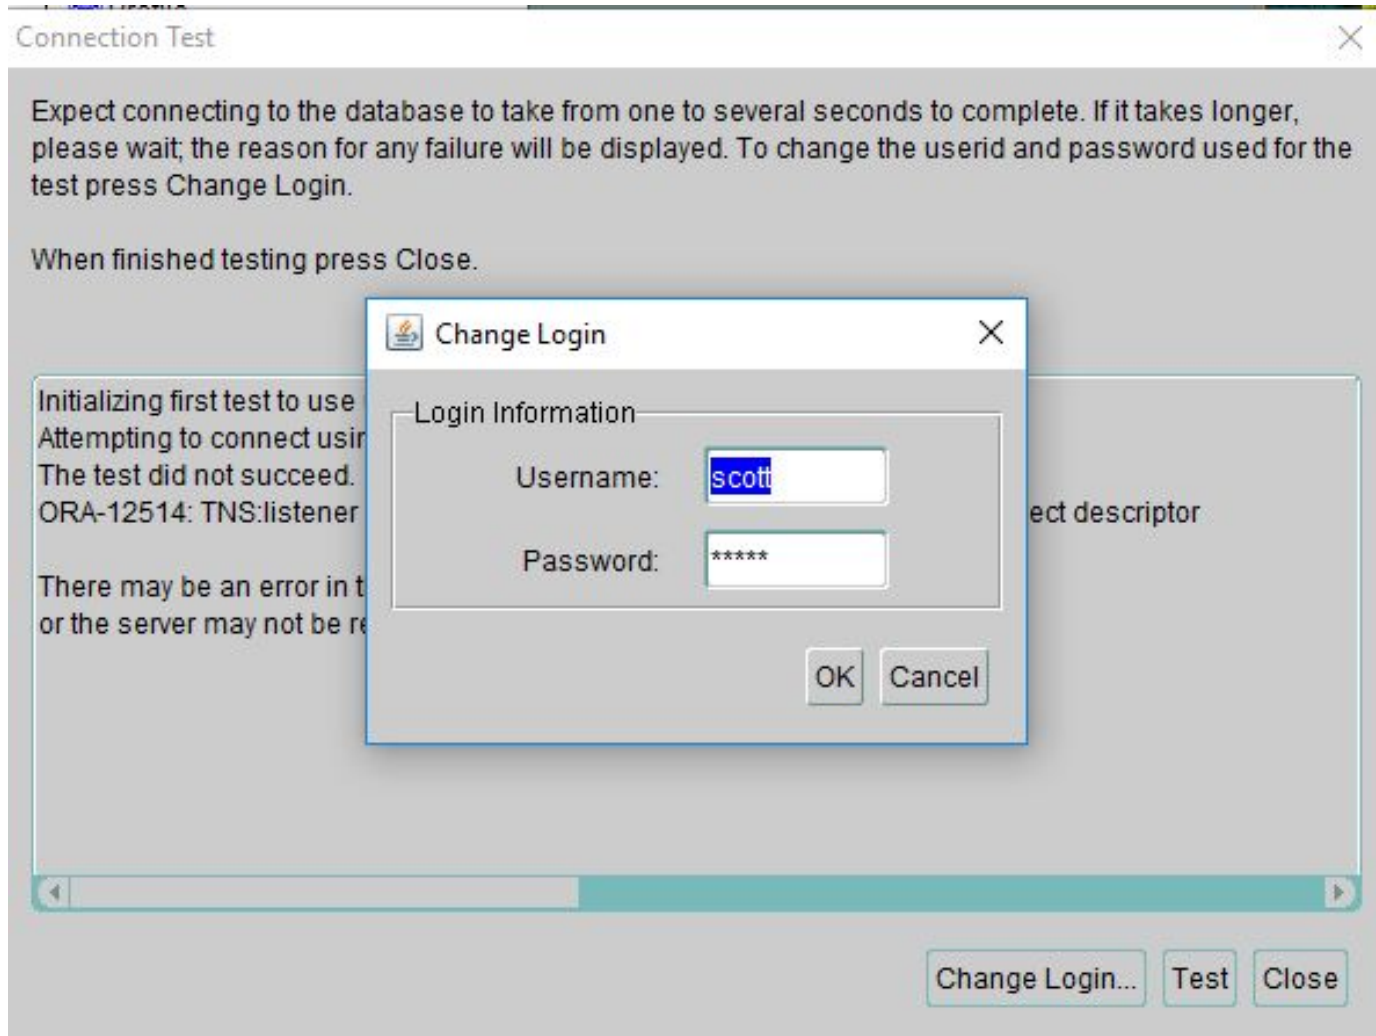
Connection Test

Expect connecting to the database to take from one to several seconds to complete. If it takes longer, please wait; the reason for any failure will be displayed. To change the userid and password used for the test press Change Login.

When finished testing press Close.

Initializing first test to use
Attempting to connect usir
The test did not succeed.
ORA-12514: TNS:listener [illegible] ect descriptor

There may be an error in t
or the server may not be r

Change Login

Login Information

Username: scott

Password: *****

OK Cancel

Change Login... Test Close